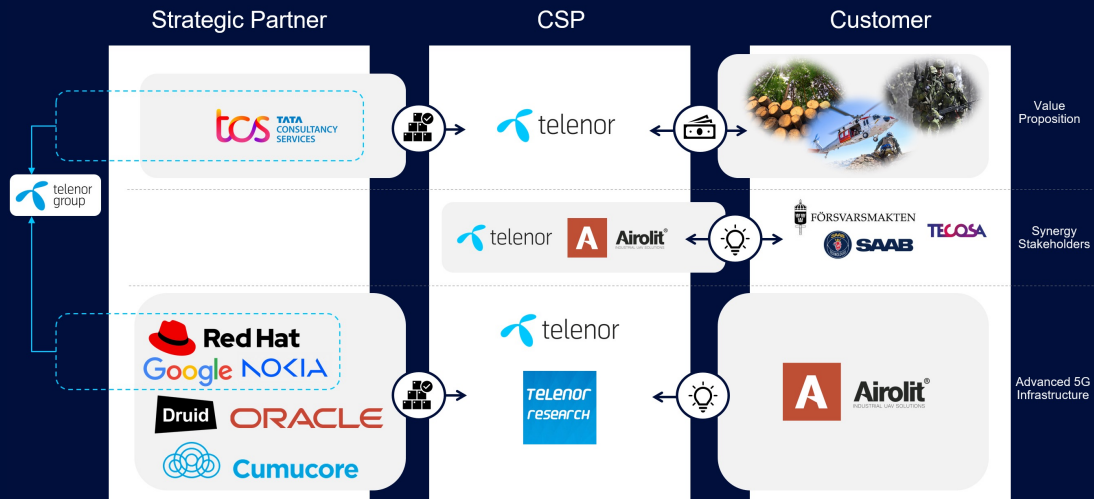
Strategic Partner

CSP

Customer

tcs TATA CONSULTANCY SERVICES

telenor

Value Proposition

telenor group

telenor

A Airolit® INDUSTRIAL UAV SOLUTIONS

FÖRSVARSMAKTEN

SAAB

TECOSA

Synergy Stakeholders

Red Hat

Google NOKIA

Druid ORACLE

Cumucore

telenor

TELENOR RESEARCH

A Airolit® INDUSTRIAL UAV SOLUTIONS

Advanced 5G Infrastructure